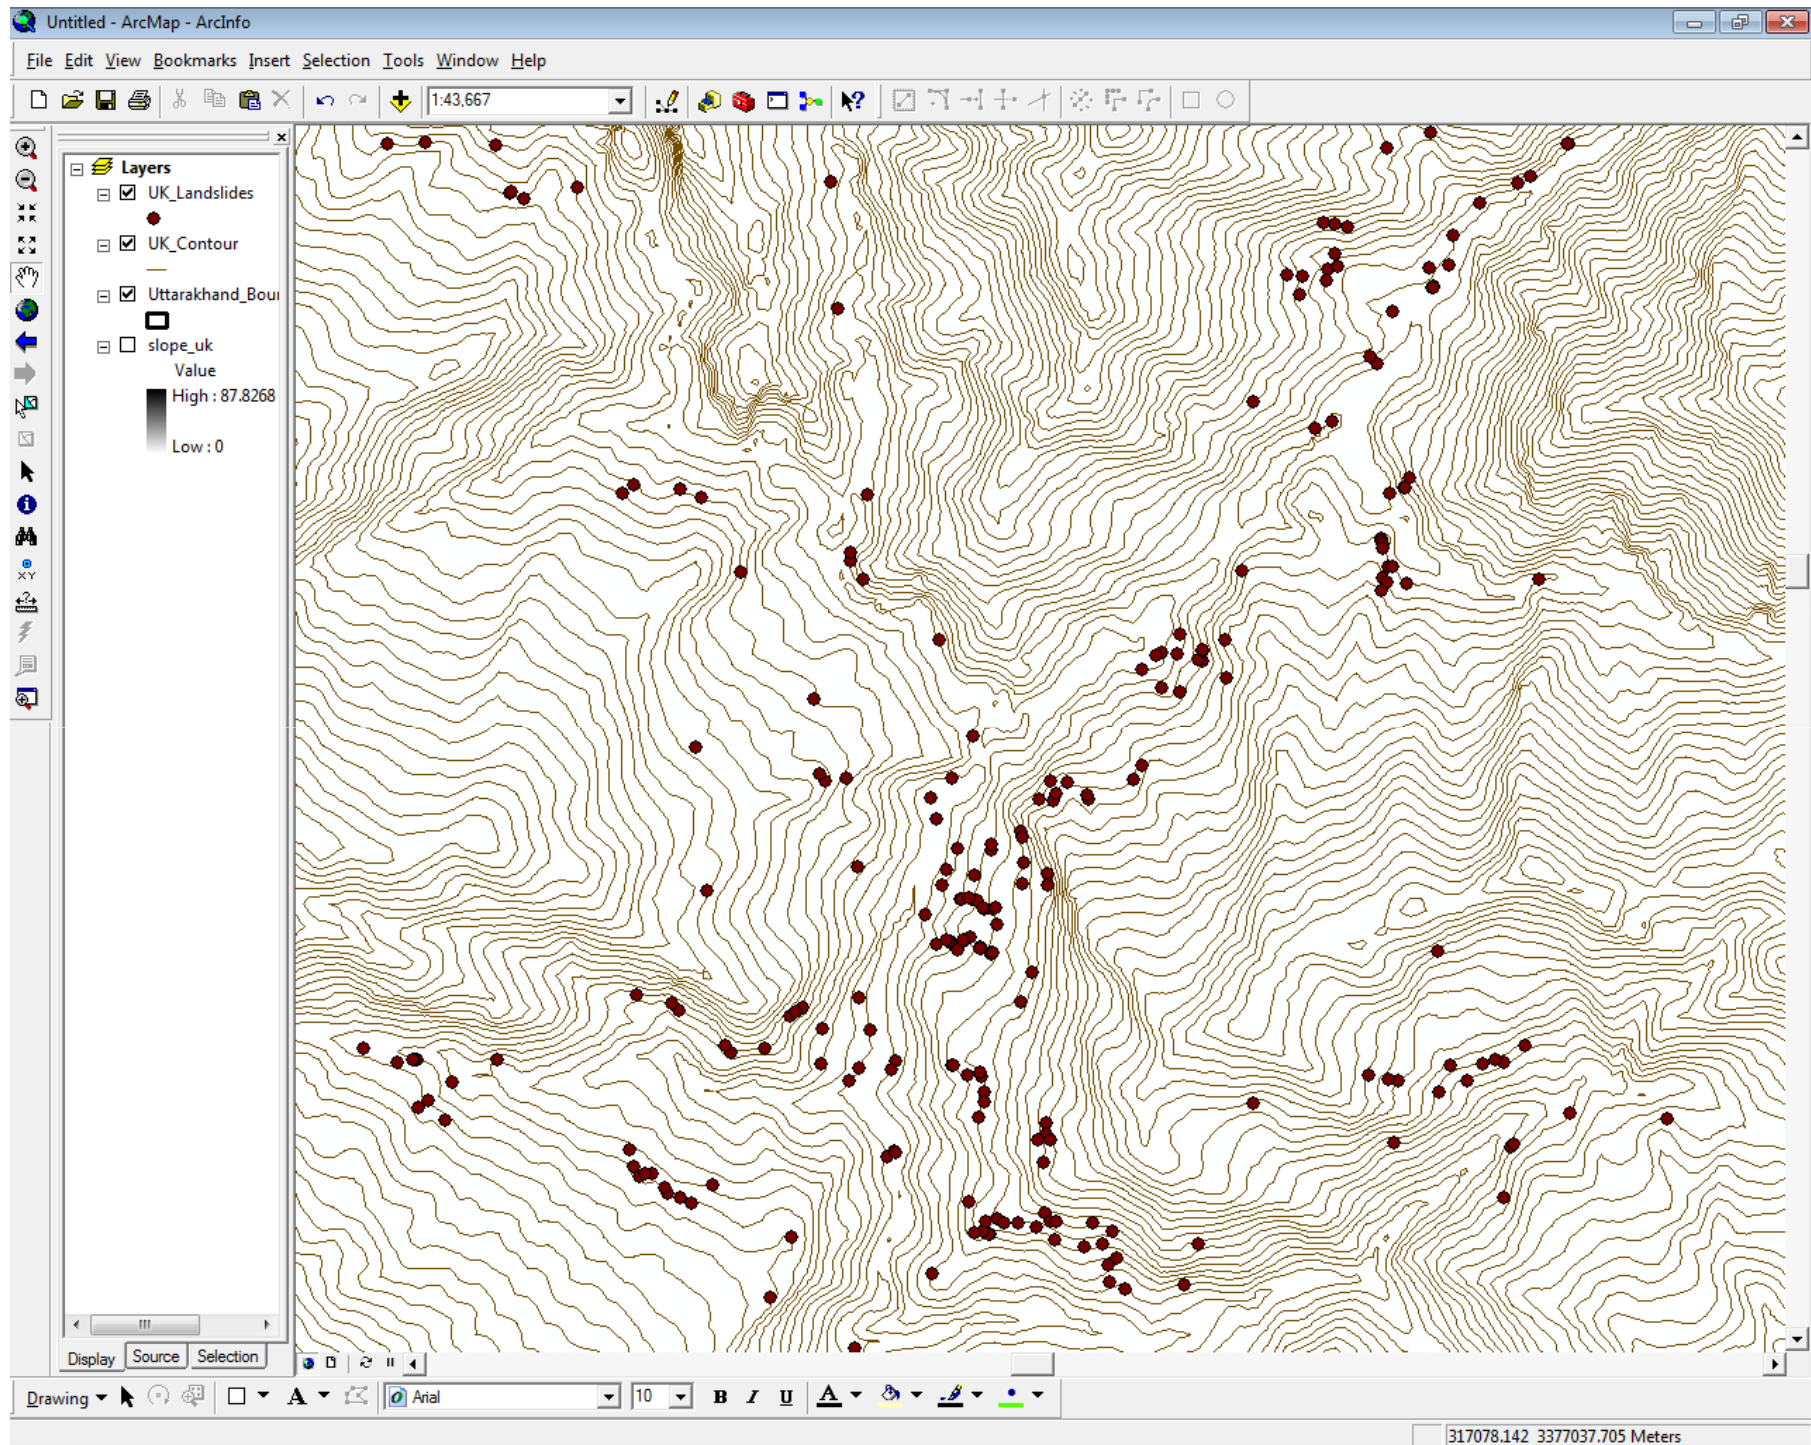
Untitled - ArcMap - ArcInfo

File Edit View Bookmarks Insert Selection Tools Window Help

1:43,667

Layers
UK_Landslides
UK_Contour
Uttarakhand_Bou
slope_uk
Value
High : 87.8268
Low : 0

Display Source Selection

Drawing
Arial
10
B I U
A

317078.142 3377037.705 Meters